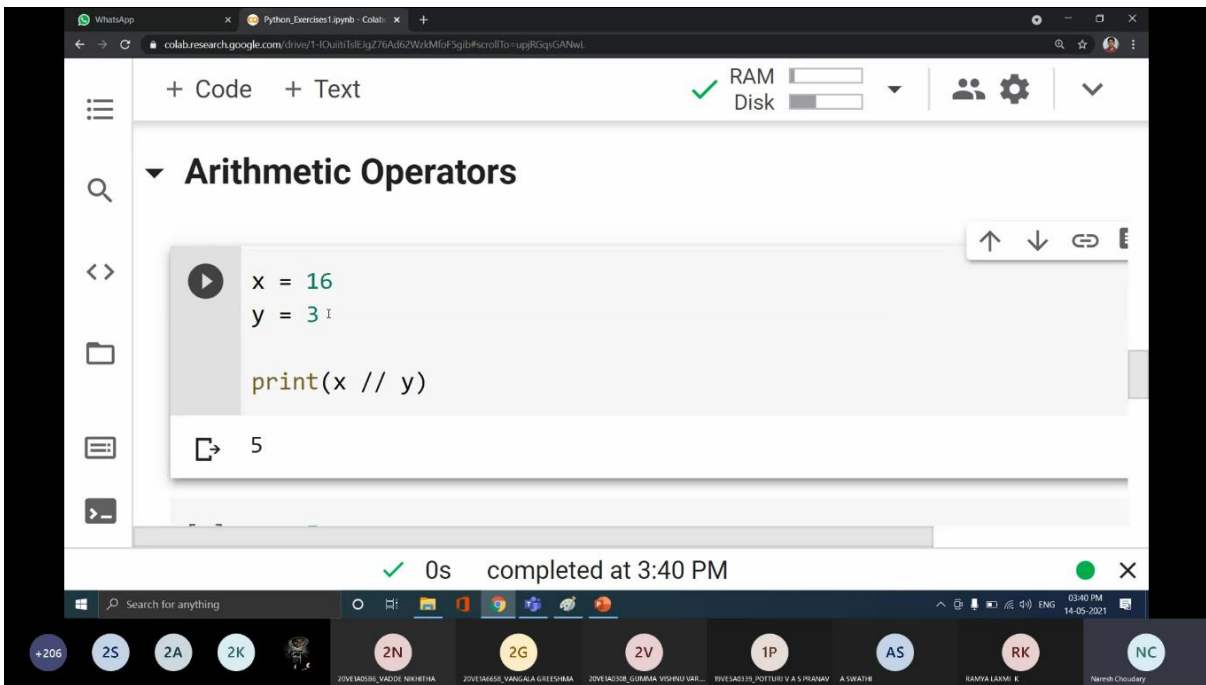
WhatsApp
Python_Exercises1.ipynb - Colab
colab.research.google.com/drive/1-lOuiitiTslEJgZ76Ad62WzkMfoF5gib#scrollTo=upjRGqsGANwL

+ Code + Text
RAM
Disk

Arithmetic Operators

x = 16
y = 3

print(x // y)

5

0s completed at 3:40 PM

Search for anything
ENG 03:40 PM 14-05-2021

+206 2S 2A 2K 2N 2G 2V 1P AS RK NC
20VE1A0586_VADDE NIKHITHA
20VE1A6658_VANGALA GREESHMA
20VE1A0308_GUMMA VISHNU VAR...
19VE5A0339_POTTURI V A S PRANAV
A SWATHI
RAMYA LAXMI K
Naresh Choudary